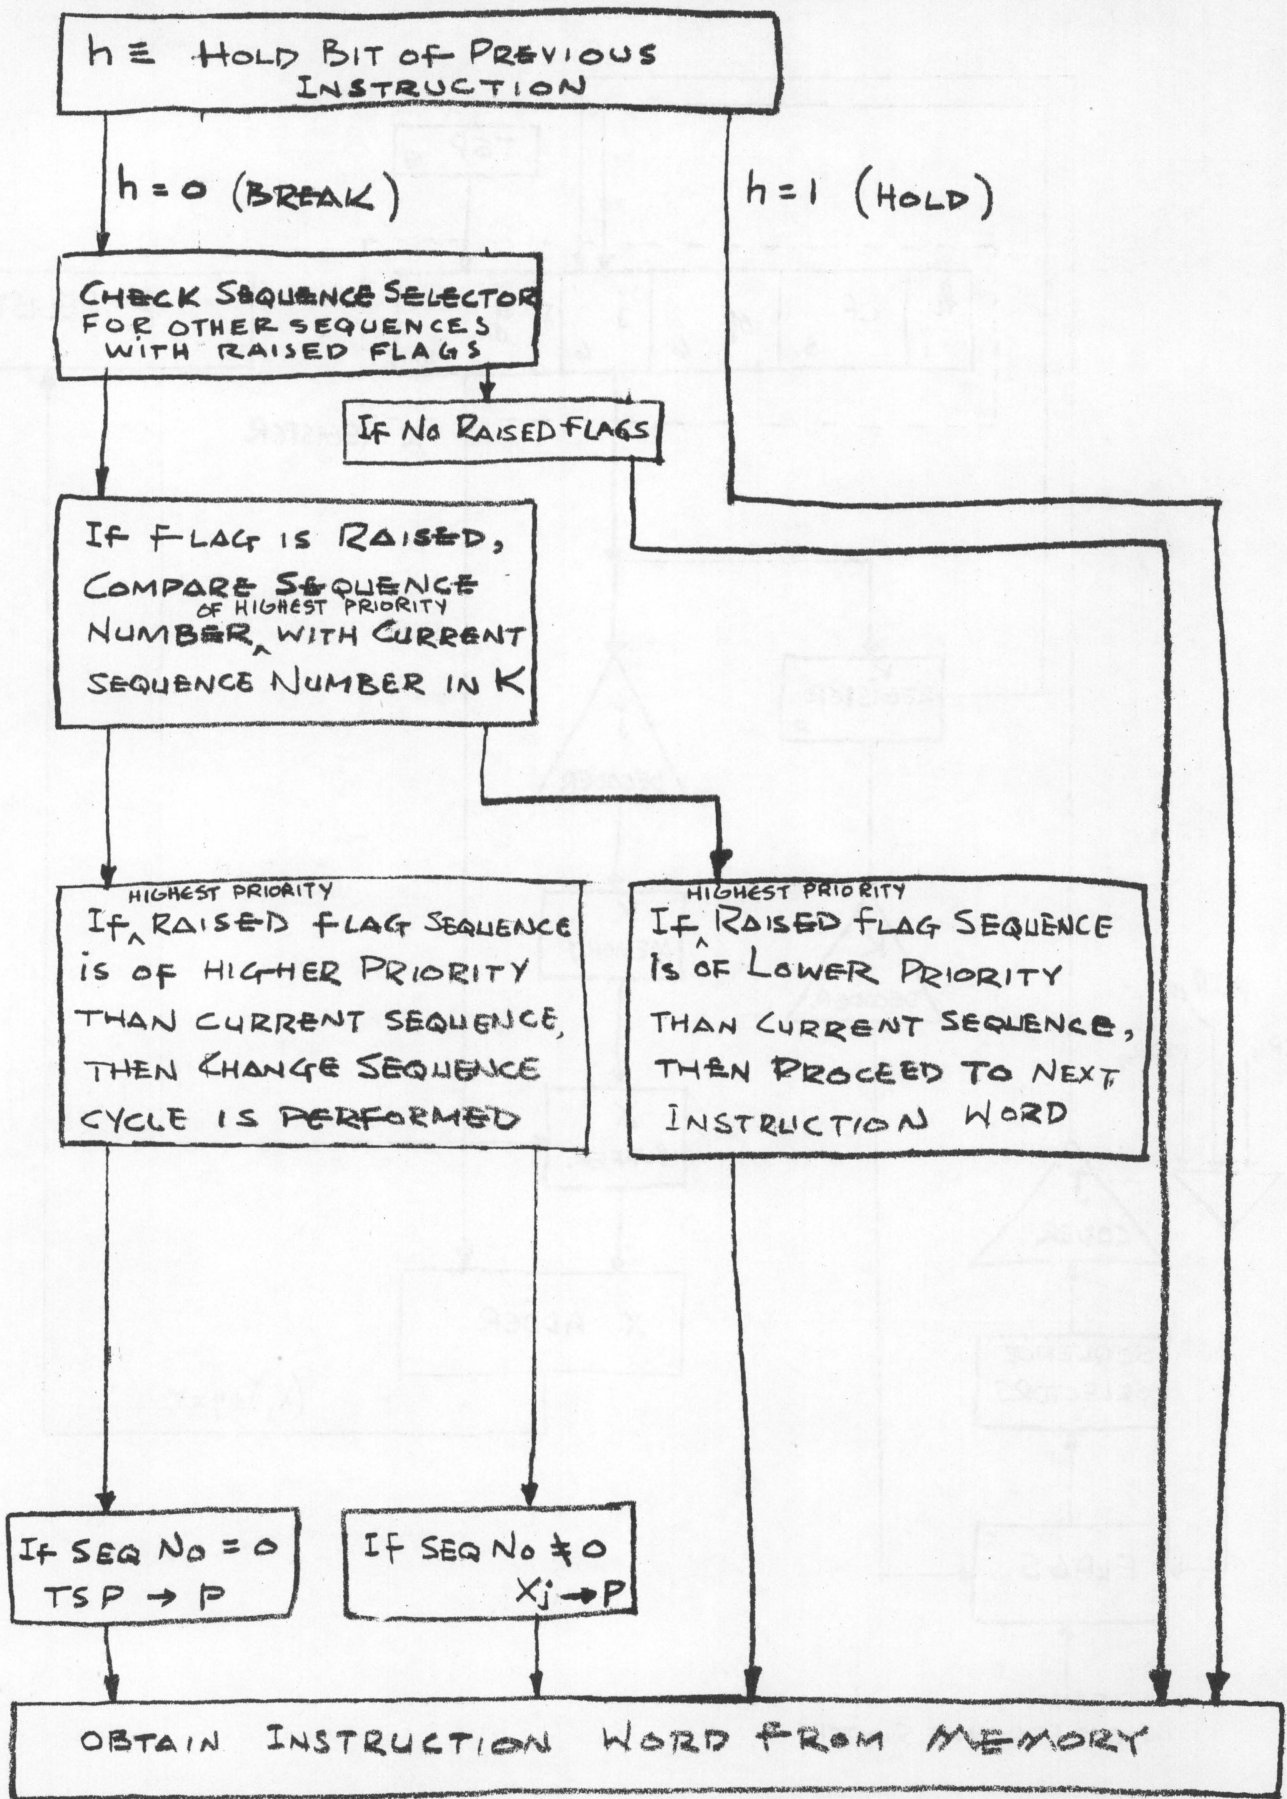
h ≡ HOLD BIT OF PREVIOUS INSTRUCTION

h = 0 (BREAK)

h = 1 (HOLD)

CHECK SEQUENCE SELECTOR FOR OTHER SEQUENCES WITH RAISED FLAGS

IF NO RAISED FLAGS

IF FLAG IS RAISED, COMPARE SEQUENCE NUMBER OF HIGHEST PRIORITY WITH CURRENT SEQUENCE NUMBER IN K

IF HIGHEST PRIORITY RAISED FLAG SEQUENCE IS OF HIGHER PRIORITY THAN CURRENT SEQUENCE, THEN CHANGE SEQUENCE CYCLE IS PERFORMED

IF HIGHEST PRIORITY RAISED FLAG SEQUENCE IS OF LOWER PRIORITY THAN CURRENT SEQUENCE, THEN PROCEED TO NEXT INSTRUCTION WORD

IF SEQ NO = 0 TSP → P

IF SEQ NO ≠ 0 $X_j$ → P

OBTAIN INSTRUCTION WORD FROM MEMORY